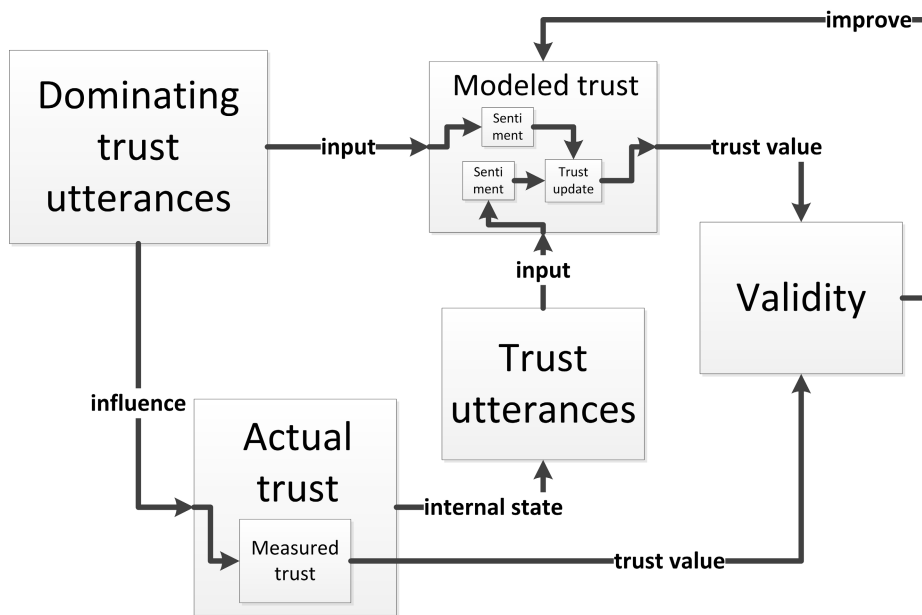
improve

Dominating trust utterances

input

Modeled trust

Senti ment

Senti ment

Trust update

trust value

Validity

input

Trust utterances

influence

Actual trust

internal state

Measured trust

trust value